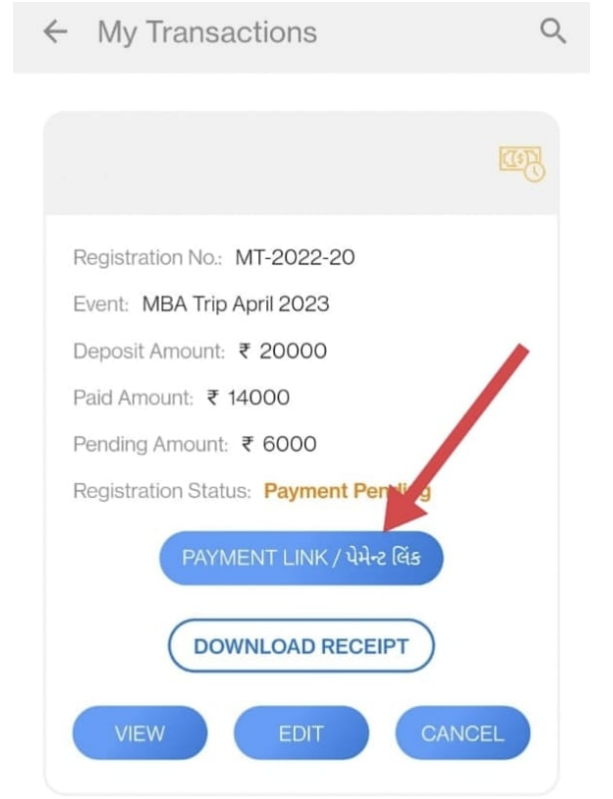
My Transactions

Registration No.: MT-2022-20

Event: MBA Trip April 2023

Deposit Amount: ₹ 20000

Paid Amount: ₹ 14000

Pending Amount: ₹ 6000

Registration Status: Payment Pen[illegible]

PAYMENT LINK / પેમેન્ટ લિંક

DOWNLOAD RECEIPT

VIEW

EDIT

CANCEL